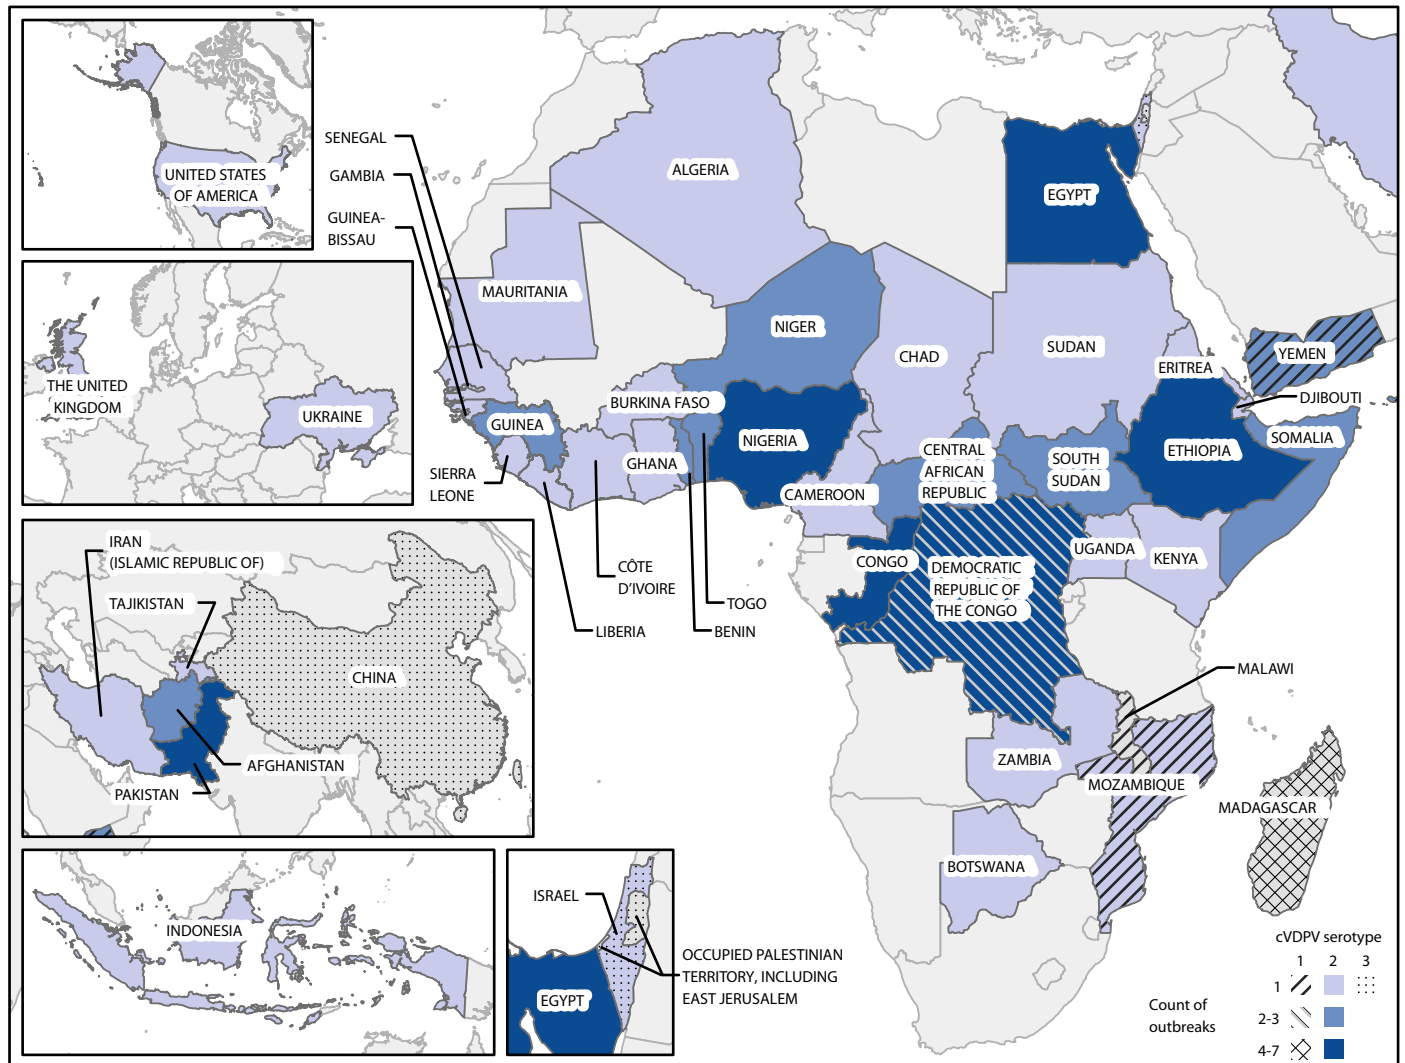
UNITED STATES OF AMERICA

THE UNITED KINGDOM

UKRAINE

IRAN (ISLAMIC REPUBLIC OF)

TAJIKISTAN

CHINA

AFGHANISTAN

PAKISTAN

INDONESIA

ISRAEL

EGYPT

OCCUPIED PALESTINIAN TERRITORY, INCLUDING EAST JERUSALEM

SENEGAL

GAMBIA

GUINEA-BISSAU

ALGERIA

EGYPT

MAURITANIA

NIGER

CHAD

SUDAN

ERITREA

YEMEN

DJIBOUTI

BURKINA FASO

GUINEA

NIGERIA

GHANA

ETHIOPIA

SOMALIA

SIERRA LEONE

CENTRAL AFRICAN REPUBLIC

SOUTH SUDAN

CAMEROON

UGANDA

KENYA

CONGO

DEMOCRATIC REPUBLIC OF THE CONGO

CÔTE D'IVOIRE

TOGO

LIBERIA

BENIN

MALAWI

ZAMBIA

MOZAMBIQUE

MADAGASCAR

BOTSWANA

cVDPV serotype

1 2 3

Count of outbreaks

1

2-3

4-7